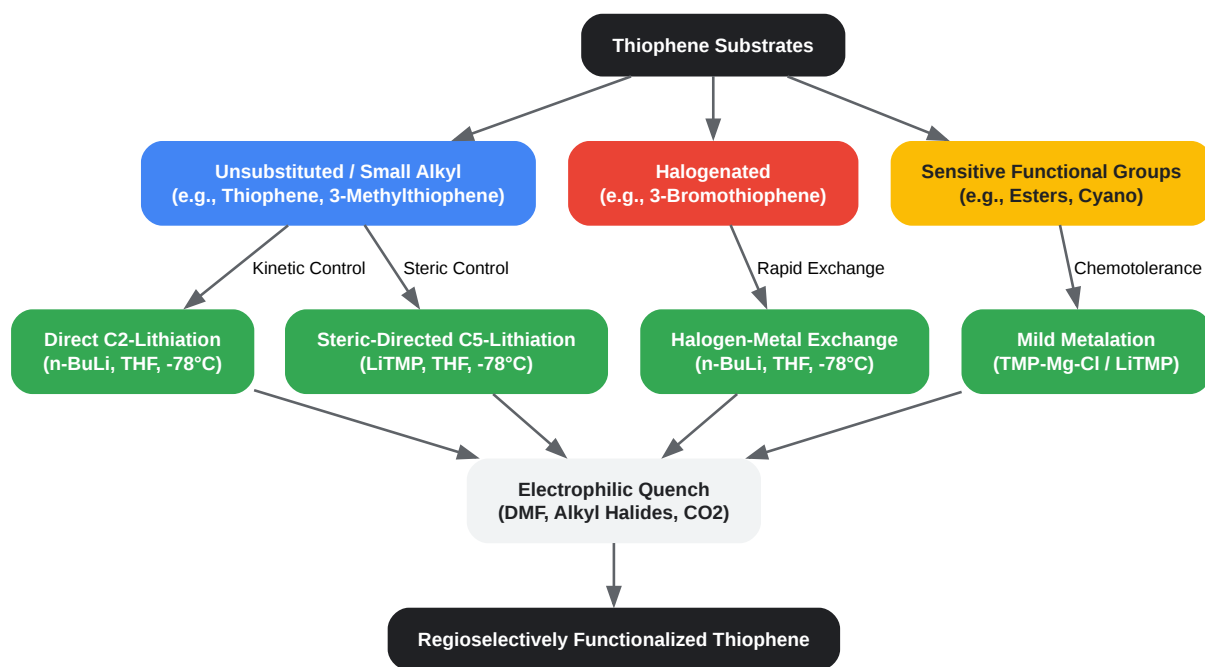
Thiophene Substrates

Unsubstituted / Small Alkyl
(e.g., Thiophene, 3-Methylthiophene)

Halogenated
(e.g., 3-Bromothiophene)

Sensitive Functional Groups
(e.g., Esters, Cyano)

Kinetic Control

Steric Control

Rapid Exchange

Chemotolerance

Direct C2-Lithiation
(n-BuLi, THF, -78°C)

Steric-Directed C5-Lithiation
(LiTMP, THF, -78°C)

Halogen-Metal Exchange
(n-BuLi, THF, -78°C)

Mild Metalation
(TMP-Mg-Cl / LiTMP)

Electrophilic Quench
(DMF, Alkyl Halides, CO2)

Regioselectively Functionalized Thiophene